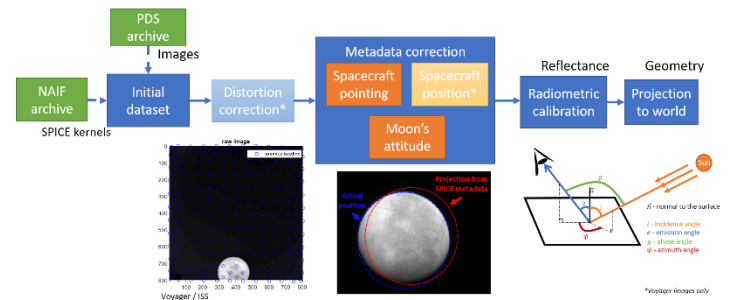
PDS archive

Images

NAIF archive

SPICE kernels

Initial dataset

Distortion correction*

Metadata correction

Spacecraft pointing

Spacecraft position*

Moon's attitude

Reflectance

Radiometric calibration

Geometry

Projection to world

raw image

reseau location

0
100
200
300
400
500
600
700
800

0 100 200 300 400 500 600 700 800

Voyager / ISS

Actual position

Projection from SPICE metadata

Sun

$\vec{n}$ - normal to the surface

$i$ - incidence angle

$e$ - emission angle

$g$ - phase angle

$\psi$ - azimuth angle

*Voyager images only